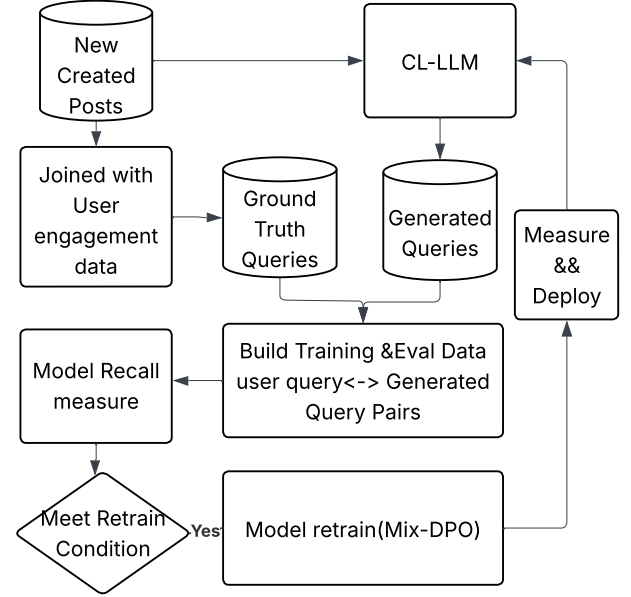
New Created Posts

CL-LLM

Joined with User engagement data

Ground Truth Queries

Generated Queries

Measure && Deploy

Model Recall measure

Build Training &Eval Data user query<-> Generated Query Pairs

Meet Retrain Condition

Yes

Model retrain(Mix-DPO)